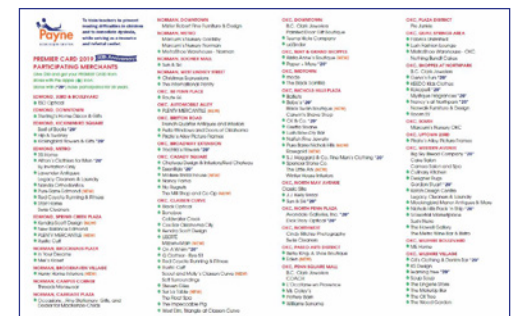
Payne

To foster leaders to prevent reading difficulties in children and to remediate dyslexia, while serving as a resource and referral center.

PREMIER CARD 2019 PARTICIPATING MERCHANTS

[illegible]

NORMAN, DOWNTOWN
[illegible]

OKC, DOWNTOWN
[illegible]

OKC, PLAZA DISTRICT
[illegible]

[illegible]